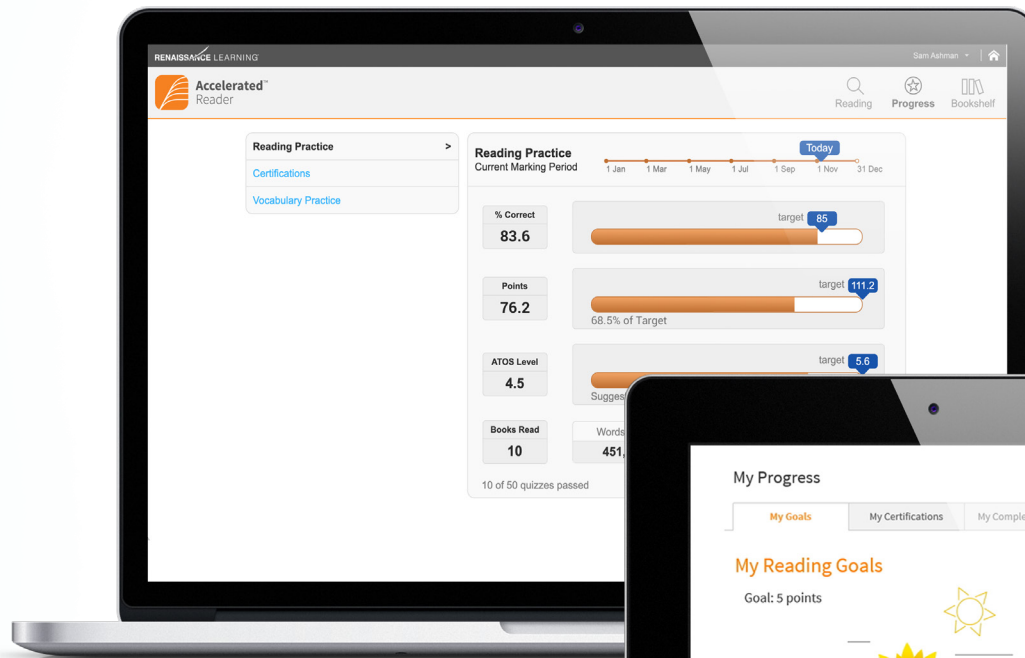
RENAISSANCE LEARNING

Sam Ashman

Accelerated™ Reader

Reading
Progress
Bookshelf

Reading Practice >
Certifications
Vocabulary Practice

Reading Practice
Current Marking Period

Today
1 Jan
1 Mar
1 May
1 Jul
1 Sep
1 Nov
31 Dec

% Correct
83.6
target 85

Points
76.2
target 111.2
68.5% of Target

ATOS Level
4.5
target 5.6
Sugges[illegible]

Books Read
10
Words
451,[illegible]

10 of 50 quizzes passed

My Progress

My Goals
My Certifications
My Comple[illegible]

My Reading Goals
Goal: 5 points